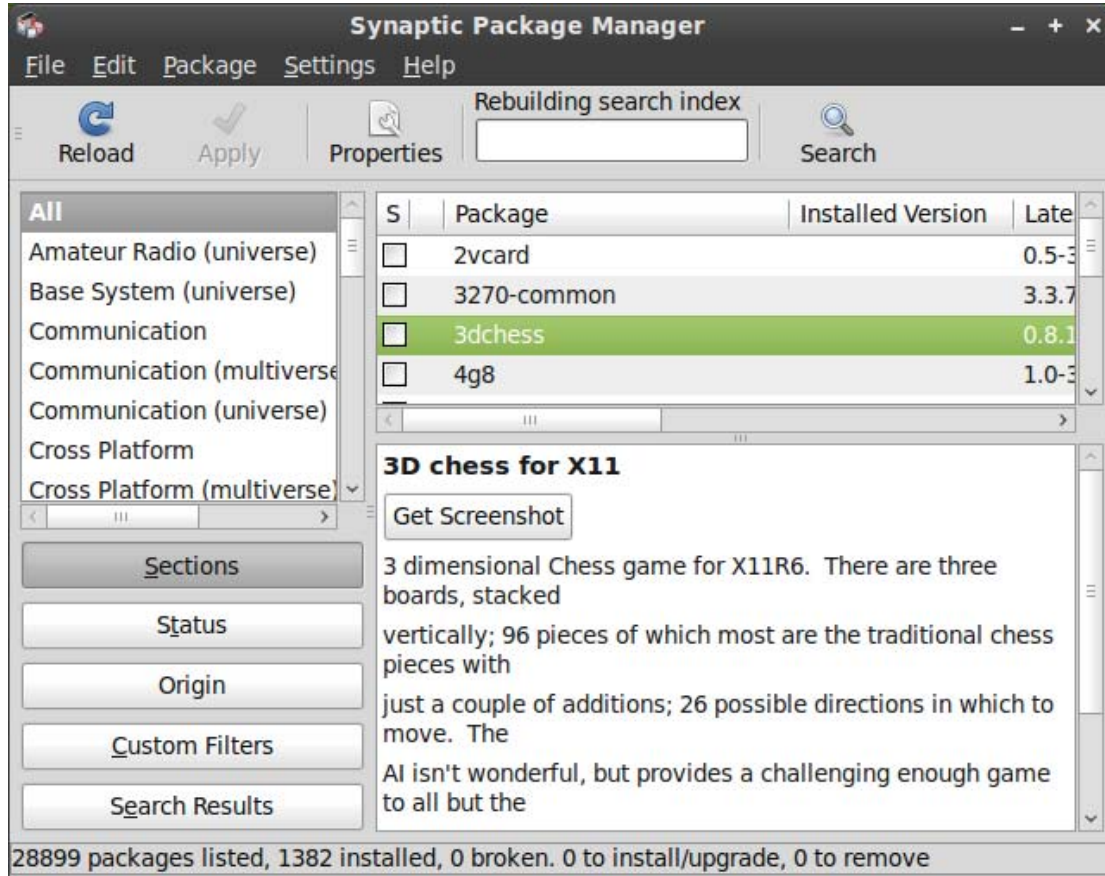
Synaptic Package Manager

File Edit Package Settings Help

Reload Apply Properties Rebuilding search index Search

All
Amateur Radio (universe)
Base System (universe)
Communication
Communication (multiverse
Communication (universe)
Cross Platform
Cross Platform (multiverse)

| S | Package | Installed Version | Late |
|---|---|---|---|
| | 2vcard | | 0.5-3 |
| | 3270-common | | 3.3.7 |
| | 3dchess | | 0.8.1 |
| | 4g8 | | 1.0-3 |

3D chess for X11

Get Screenshot

3 dimensional Chess game for X11R6. There are three boards, stacked

vertically; 96 pieces of which most are the traditional chess pieces with

just a couple of additions; 26 possible directions in which to move. The

AI isn't wonderful, but provides a challenging enough game to all but the

Sections

Status

Origin

Custom Filters

Search Results

28899 packages listed, 1382 installed, 0 broken. 0 to install/upgrade, 0 to remove